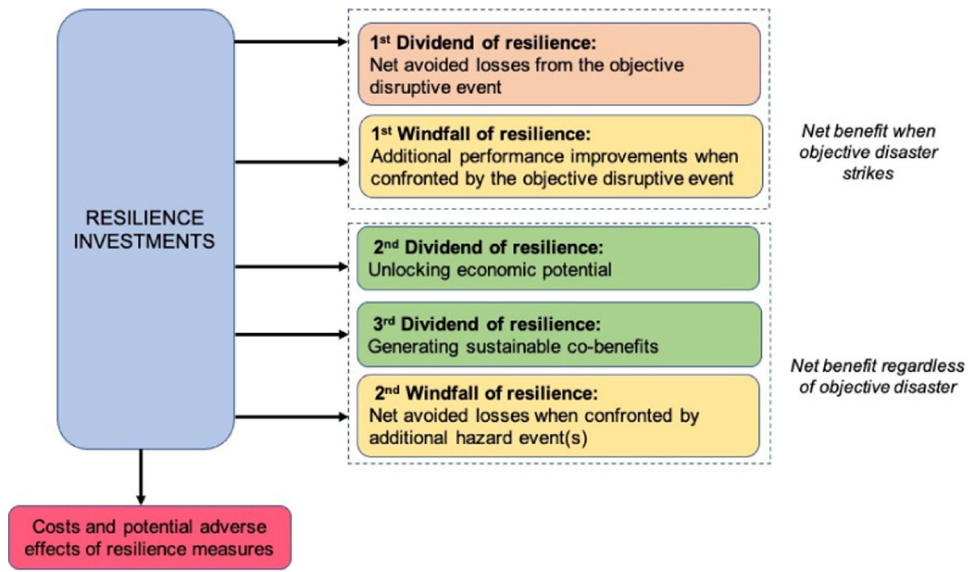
RESILIENCE INVESTMENTS

1$^{st}$ Dividend of resilience:
Net avoided losses from the objective disruptive event

1$^{st}$ Windfall of resilience:
Additional performance improvements when confronted by the objective disruptive event

Net benefit when objective disaster strikes

2$^{nd}$ Dividend of resilience:
Unlocking economic potential

3$^{rd}$ Dividend of resilience:
Generating sustainable co-benefits

2$^{nd}$ Windfall of resilience:
Net avoided losses when confronted by additional hazard event(s)

Net benefit regardless of objective disaster

Costs and potential adverse effects of resilience measures